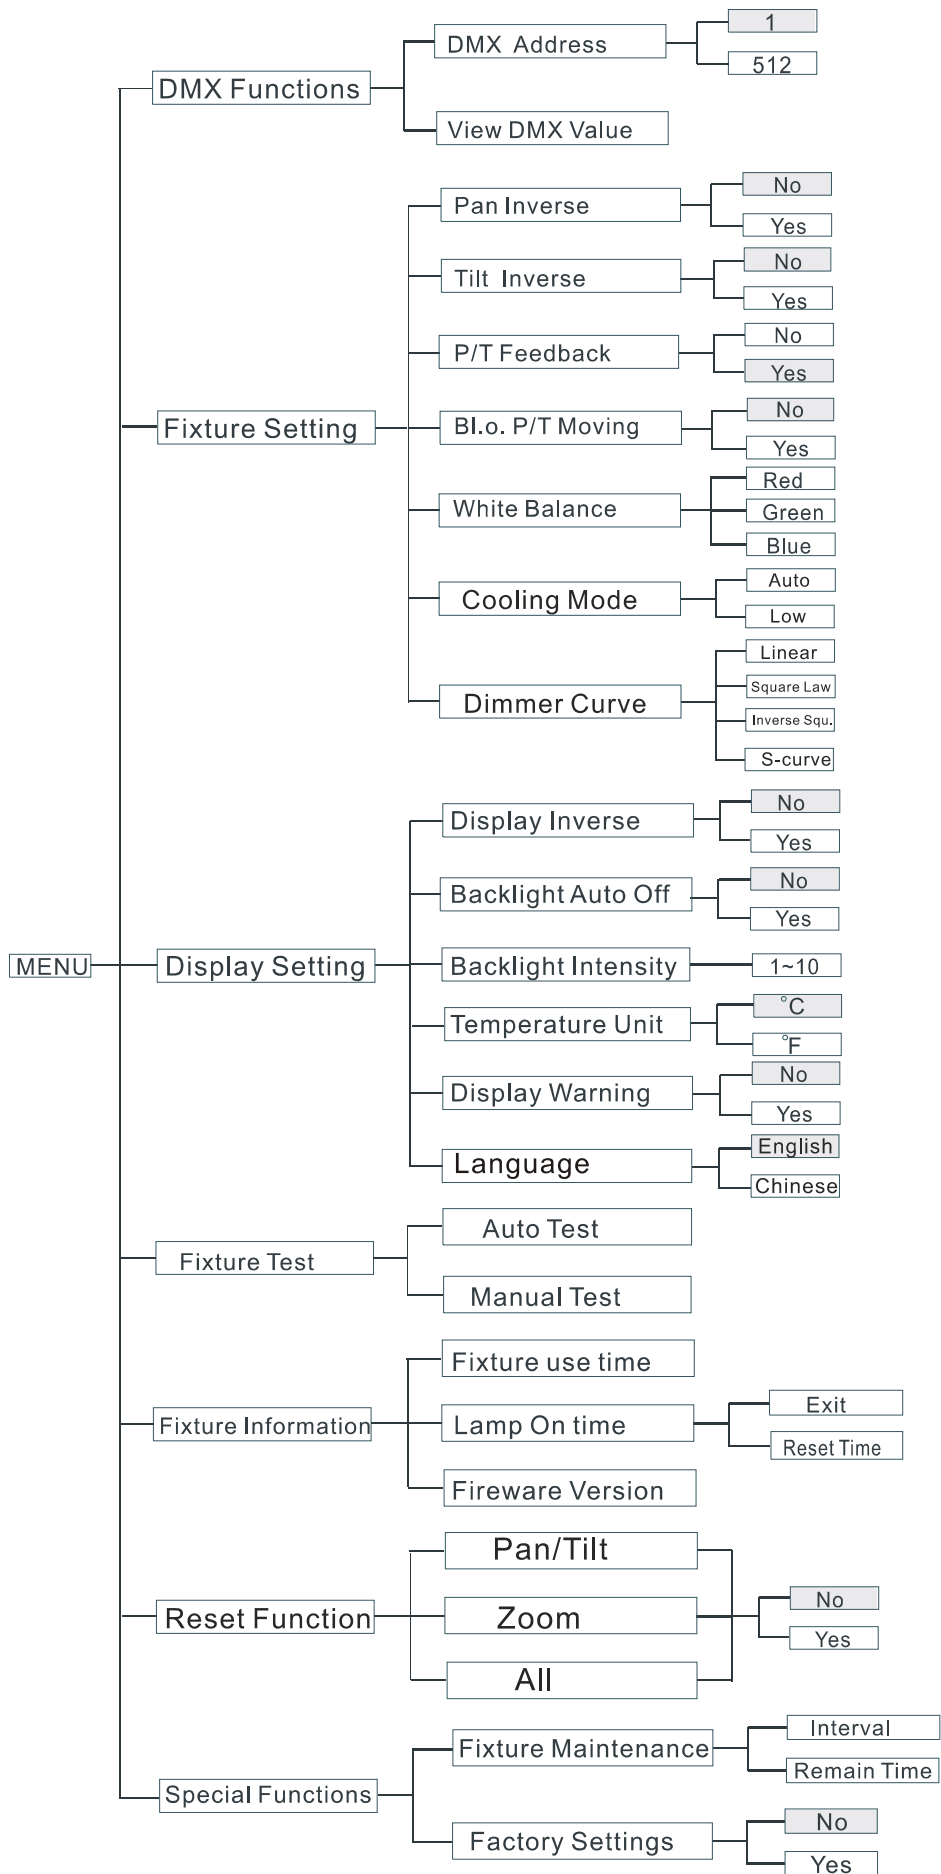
DMX Address
1
512
DMX Functions
View DMX Value
Pan Inverse
No
Yes
Tilt Inverse
No
Yes
P/T Feedback
No
Yes
Fixture Setting
Bl.o. P/T Moving
No
Yes
White Balance
Red
Green
Blue
Cooling Mode
Auto
Low
Dimmer Curve
Linear
Square Law
Inverse Squ.
S-curve
Display Inverse
No
Yes
Backlight Auto Off
No
Yes
MENU
Display Setting
Backlight Intensity
1~10
Temperature Unit
°C
°F
Display Warning
No
Yes
Language
English
Chinese
Auto Test
Fixture Test
Manual Test
Fixture use time
Fixture Information
Lamp On time
Exit
Reset Time
Fireware Version
Pan/Tilt
Reset Function
Zoom
No
Yes
All
Fixture Maintenance
Interval
Remain Time
Special Functions
Factory Settings
No
Yes